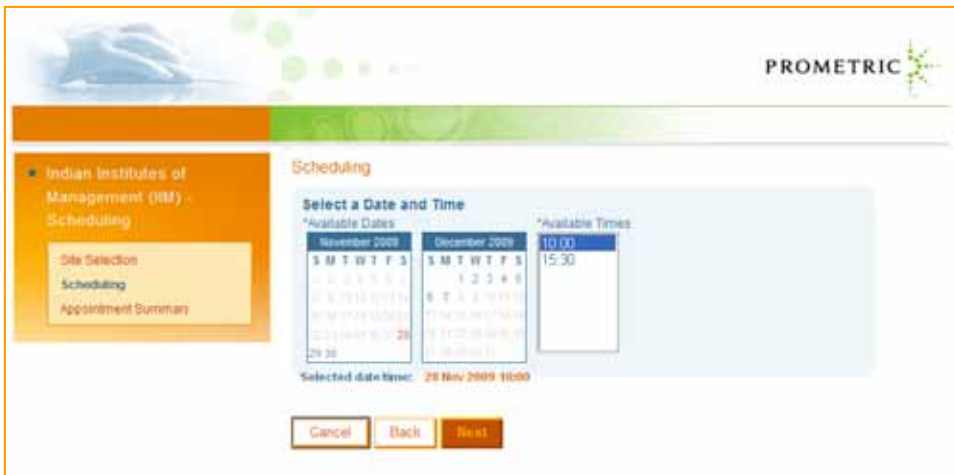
PROMETRIC

Indian Institutes of Management (IIM) - Scheduling

Site Selection
Scheduling
Appointment Summary

Scheduling

Select a Date and Time

*Available Dates

November 2009
S M T W T F S
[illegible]
28
29 30

December 2009
S M T W T F S
1 2 3 4 5
6 7 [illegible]

*Available Times
10:00
15:30

Selected date/time: 28 Nov 2009 10:00

Cancel
Back
Next